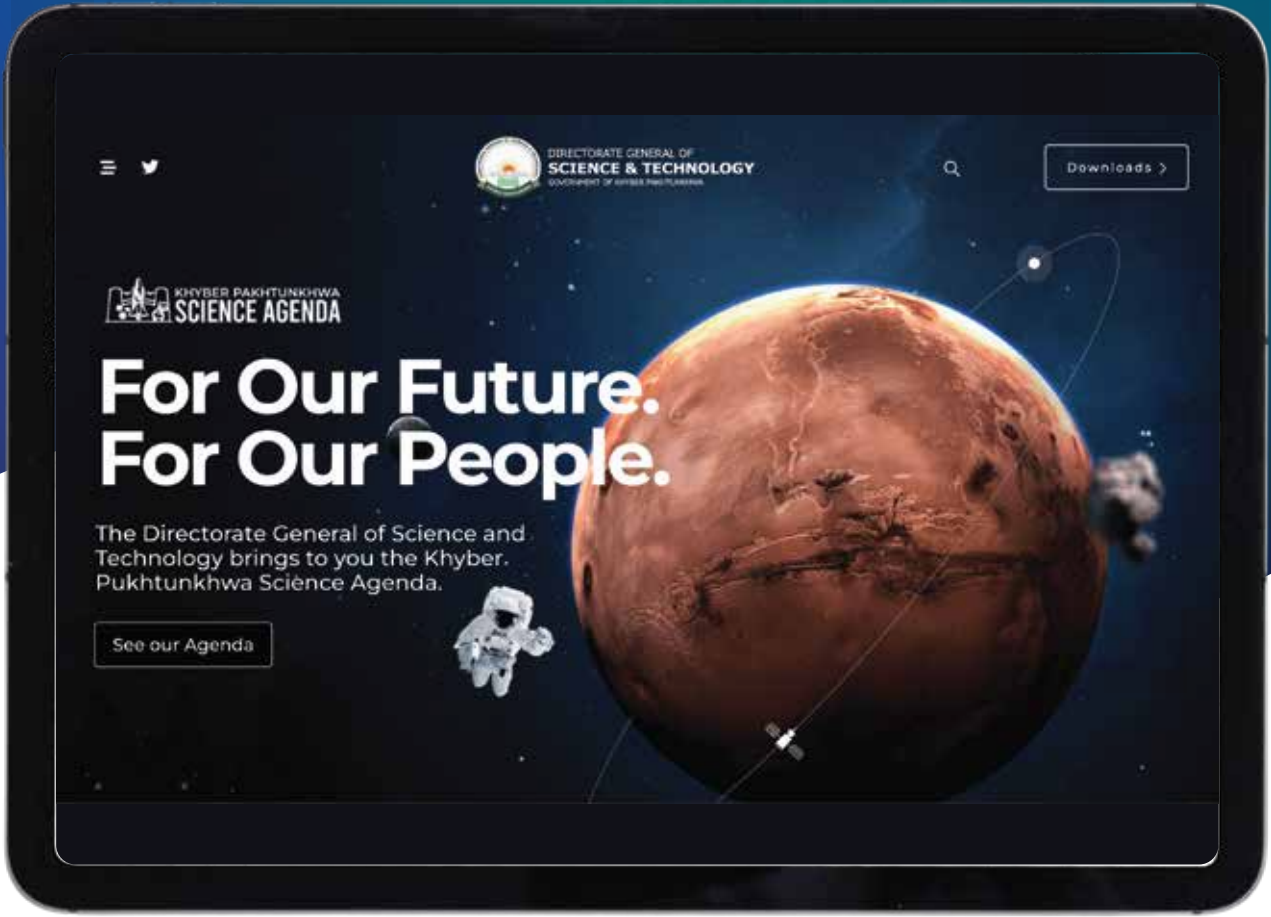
DIRECTORATE GENERAL OF
SCIENCE & TECHNOLOGY
GOVERNMENT OF KHYBER PAKHTUNKHWA

Downloads >

KHYBER PAKHTUNKHWA
SCIENCE AGENDA

For Our Future.
For Our People.

The Directorate General of Science and Technology brings to you the Khyber. Pukhtunkhwa Science Agenda.

See our Agenda